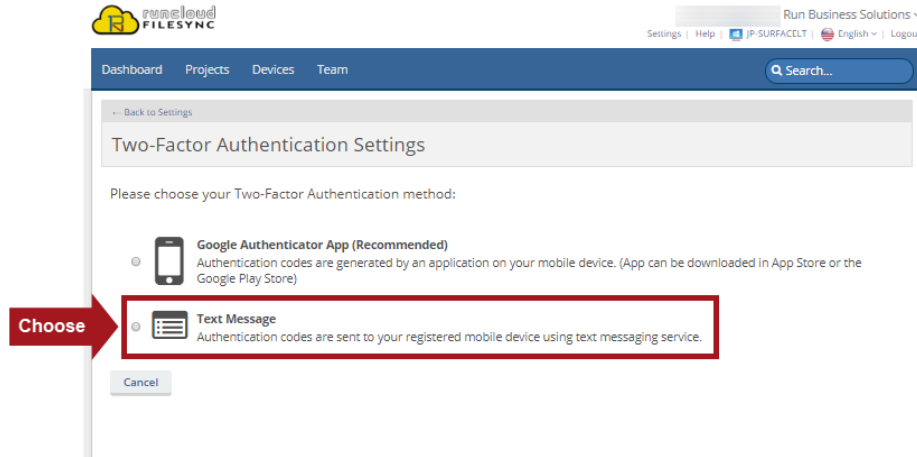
runcloud FILESYNC

Run Business Solutions
Settings | Help | JP-SURFACELT | English | Logou

Dashboard Projects Devices Team
Search...

← Back to Settings

Two-Factor Authentication Settings

Please choose your Two-Factor Authentication method:

Google Authenticator App (Recommended)
Authentication codes are generated by an application on your mobile device. (App can be downloaded in App Store or the Google Play Store)

Choose

Text Message
Authentication codes are sent to your registered mobile device using text messaging service.

Cancel